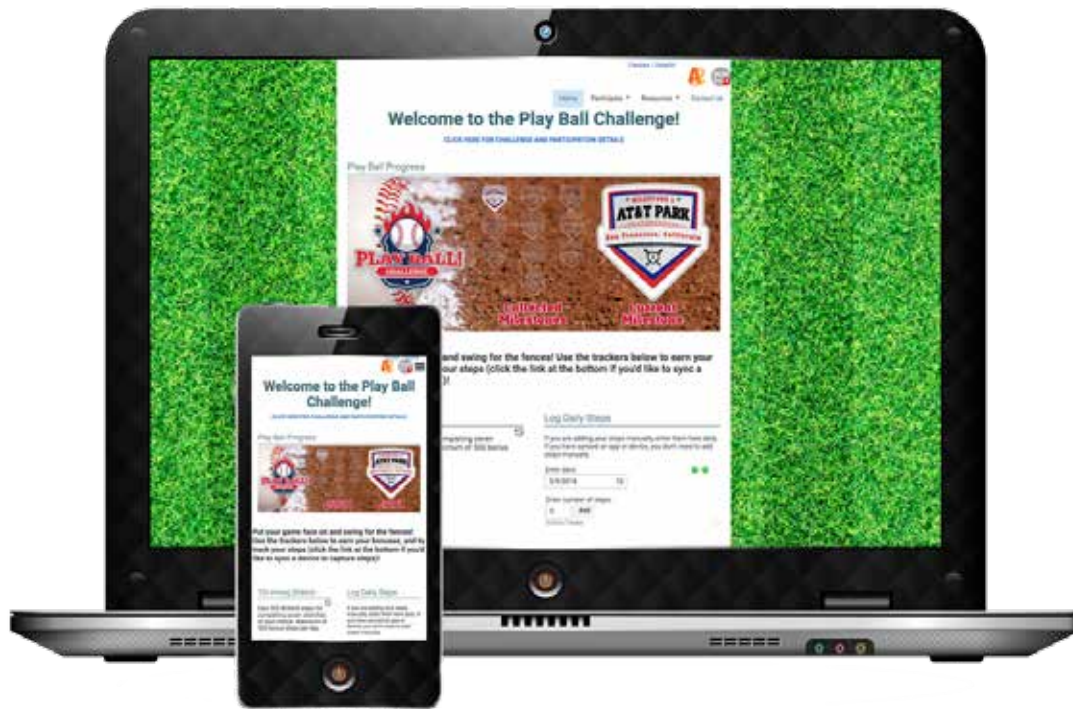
Home Participate Resources Contact Us

Welcome to the Play Ball Challenge!

CLICK HERE FOR CHALLENGE AND PARTICIPATION DETAILS

Play Ball Progress

PLAY BALL! CHALLENGE

AT&T PARK
San Francisco, California

Collected Milestones

Current Milestone

and swing for the fences! Use the trackers below to earn your your steps (click the link at the bottom if you'd like to sync a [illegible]

Log Daily Steps

Enter date
5/9/2018

Enter number of steps
0 Add

Welcome to the Play Ball Challenge!

Play Ball Progress

AT&T PARK

Put your game face on and swing for the fences! Use the trackers below to earn your bonuses, and to track your steps (click the link at the bottom if you'd like to sync a device to capture steps)!

Log Daily Steps